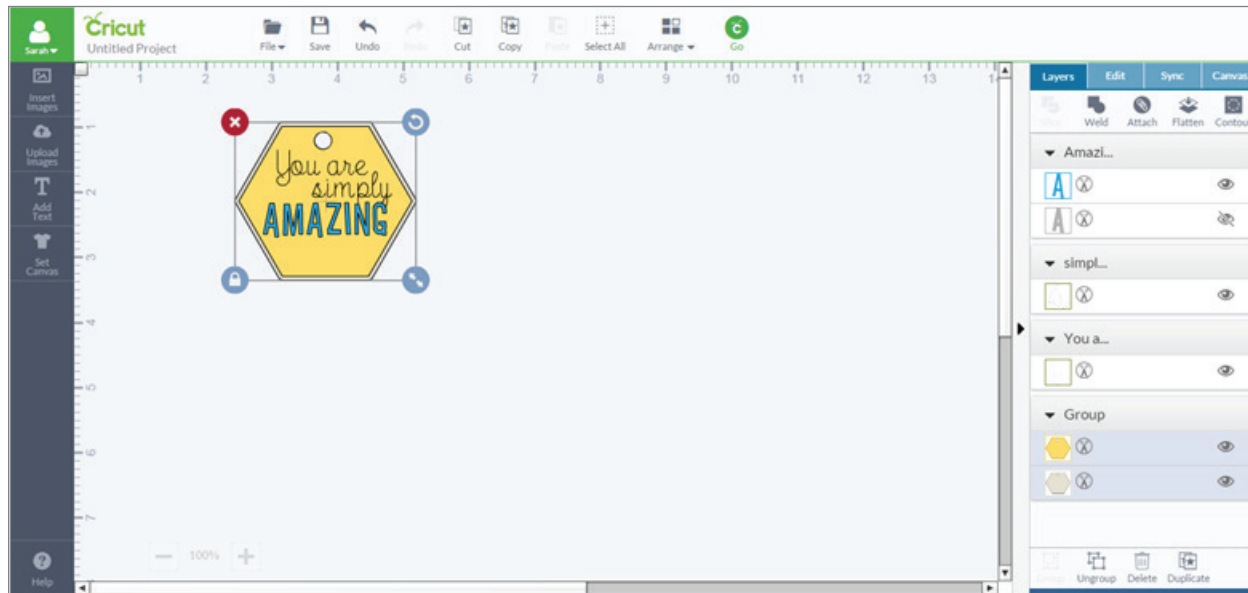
Sarah
Cricut
Untitled Project
File
Save
Undo
Redo
Cut
Copy
Paste
Select All
Arrange
Go
Insert Images
Upload Images
Add Text
Set Canvas
Help
1 2 3 4 5 6 7 8 9 10 11 12 13
1
2
3
4
5
6
7
You are simply AMAZING
100%
Layers
Edit
Sync
Canvas
Slice
Weld
Attach
Flatten
Contour
Amazi...
simpl...
You a...
Group
Group
Ungroup
Delete
Duplicate